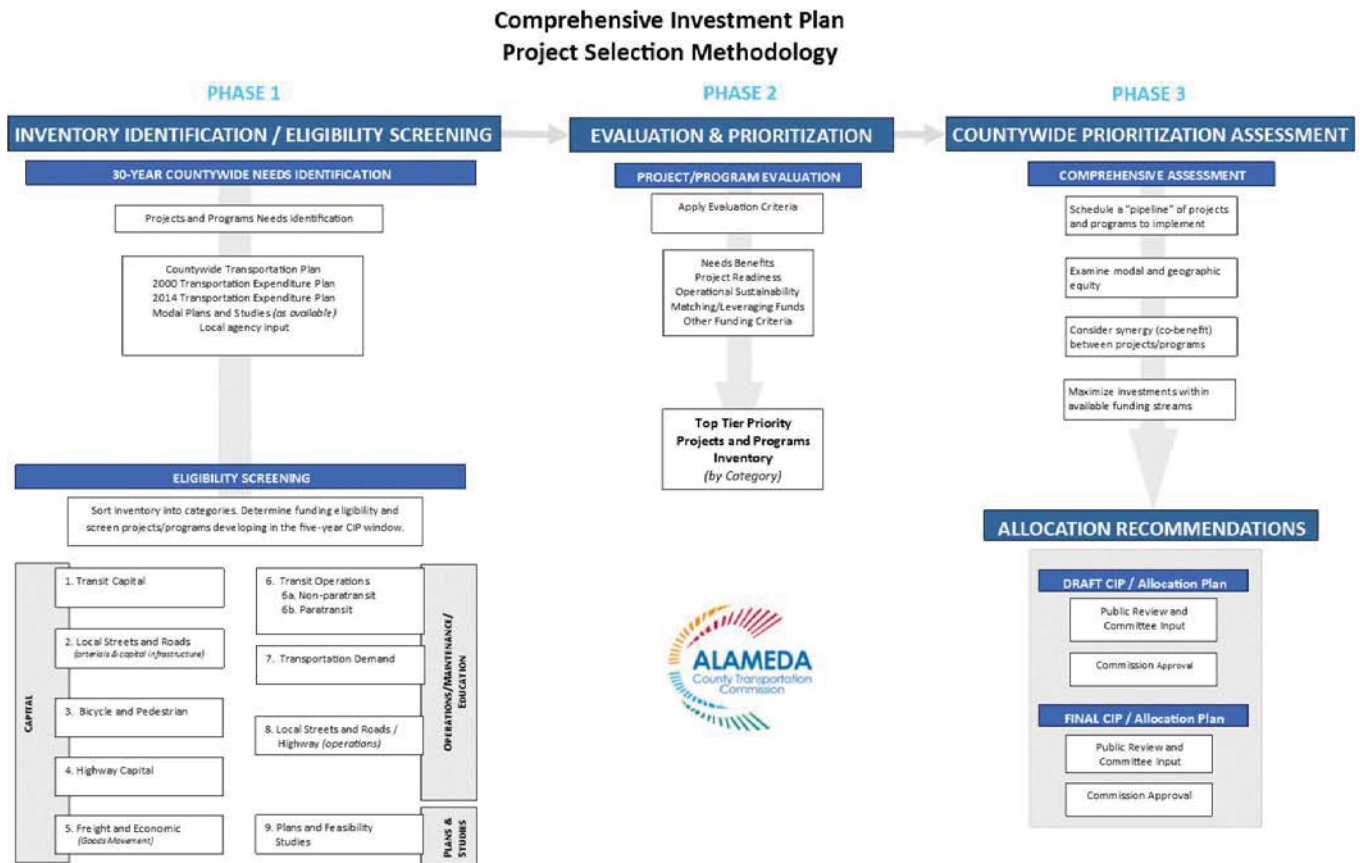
Comprehensive Investment Plan
Project Selection Methodology

PHASE 1

INVENTORY IDENTIFICATION / ELIGIBILITY SCREENING

30-YEAR COUNTYWIDE NEEDS IDENTIFICATION

Projects and Programs Needs identification

Countywide Transportation Plan
2000 Transportation Expenditure Plan
2014 Transportation Expenditure Plan
Modal Plans and Studies (as available)
Local agency input

ELIGIBILITY SCREENING

Sort inventory into categories. Determine funding eligibility and screen projects/programs developing in the five-year CIP window.

CAPITAL

1. Transit Capital

2. Local Streets and Roads (arterials & capital infrastructure)

3. Bicycle and Pedestrian

4. Highway Capital

5. Freight and Economic (Goods Movement)

6. Transit Operations
6a. Non-paratransit
6b. Paratransit

7. Transportation Demand

8. Local Streets and Roads / Highway (operations)

9. Plans and Feasibility Studies

OPERATIONS/MAINTENANCE/EDUCATION

PLANS & STUDIES

PHASE 2

EVALUATION & PRIORITIZATION

PROJECT/PROGRAM EVALUATION

Apply Evaluation Criteria

Needs Benefits
Project Readiness
Operational Sustainability
Matching/Leveraging Funds
Other Funding Criteria

Top Tier Priority Projects and Programs Inventory
(by Category)

ALAMEDA
County Transportation Commission

PHASE 3

COUNTYWIDE PRIORITIZATION ASSESSMENT

COMPREHENSIVE ASSESSMENT

Schedule a "pipeline" of projects and programs to implement

Examine modal and geographic equity

Consider synergy (co-benefit) between projects/programs

Maximize investments within available funding streams

ALLOCATION RECOMMENDATIONS

DRAFT CIP / Allocation Plan

Public Review and Committee Input

Commission Approval

FINAL CIP / Allocation Plan

Public Review and Committee Input

Commission Approval